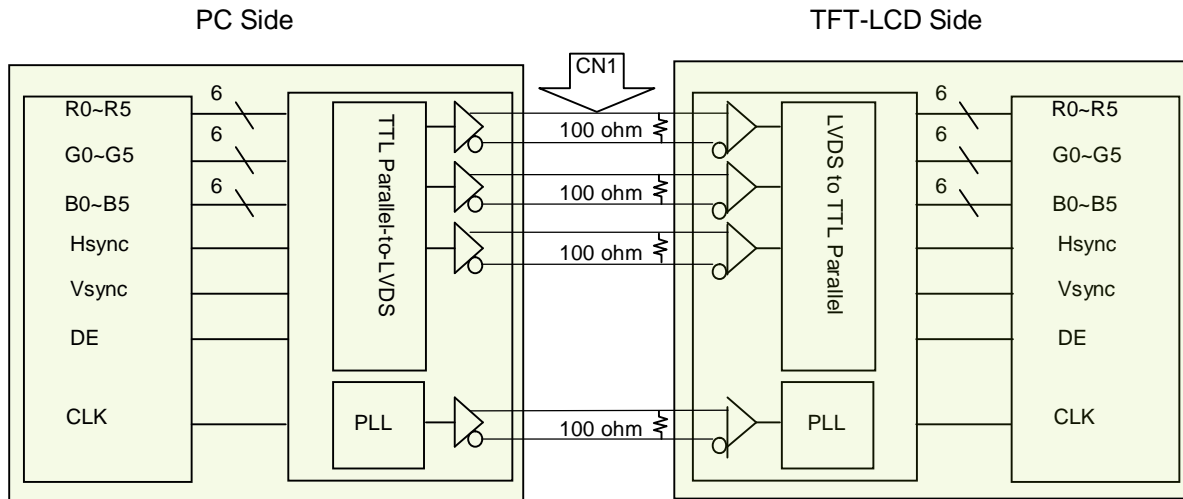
PC Side

TFT-LCD Side

CN1

R0~R5

6

G0~G5

6

B0~B5

6

Hsync

Vsync

DE

CLK

TTL Parallel-to-LVDS

PLL

100 ohm

100 ohm

100 ohm

100 ohm

LVDS to TTL Parallel

PLL

6

R0~R5

6

G0~G5

6

B0~B5

Hsync

Vsync

DE

CLK